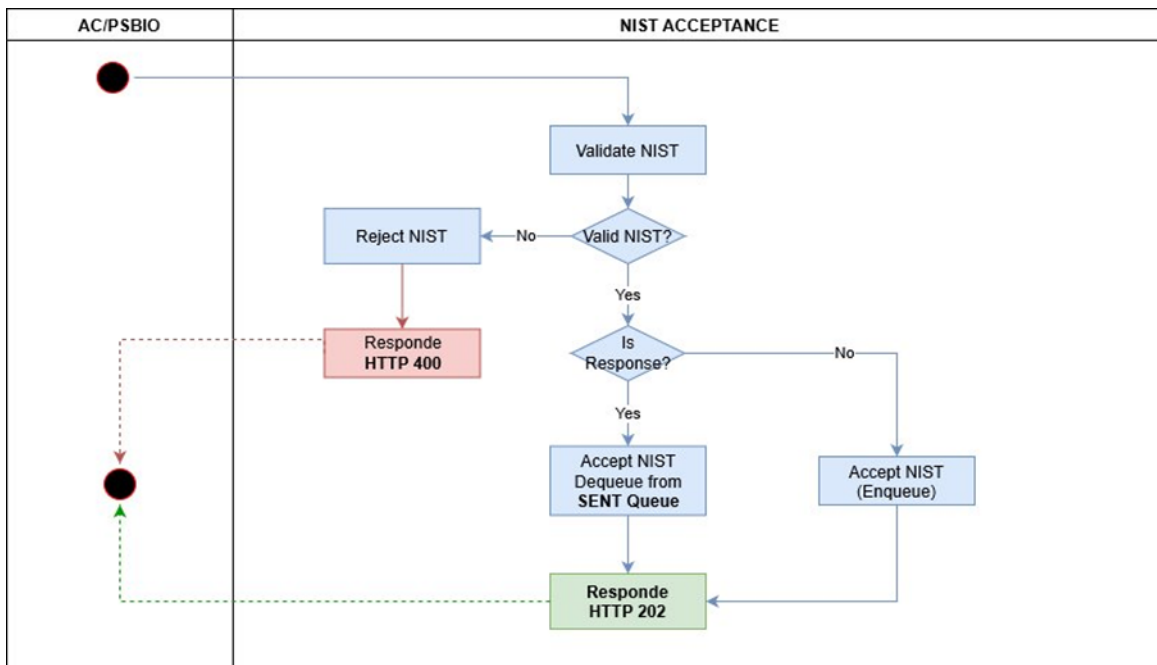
| AC/PSBIO | NIST ACCEPTANCE |
|---|---|

Validate NIST

Valid NIST?

No

Reject NIST

Yes

Responde
**HTTP 400**

Is Response?

No

Yes

Accept NIST
Dequeue from
**SENT Queue**

Accept NIST
(Enqueue)

**Responde
HTTP 202**